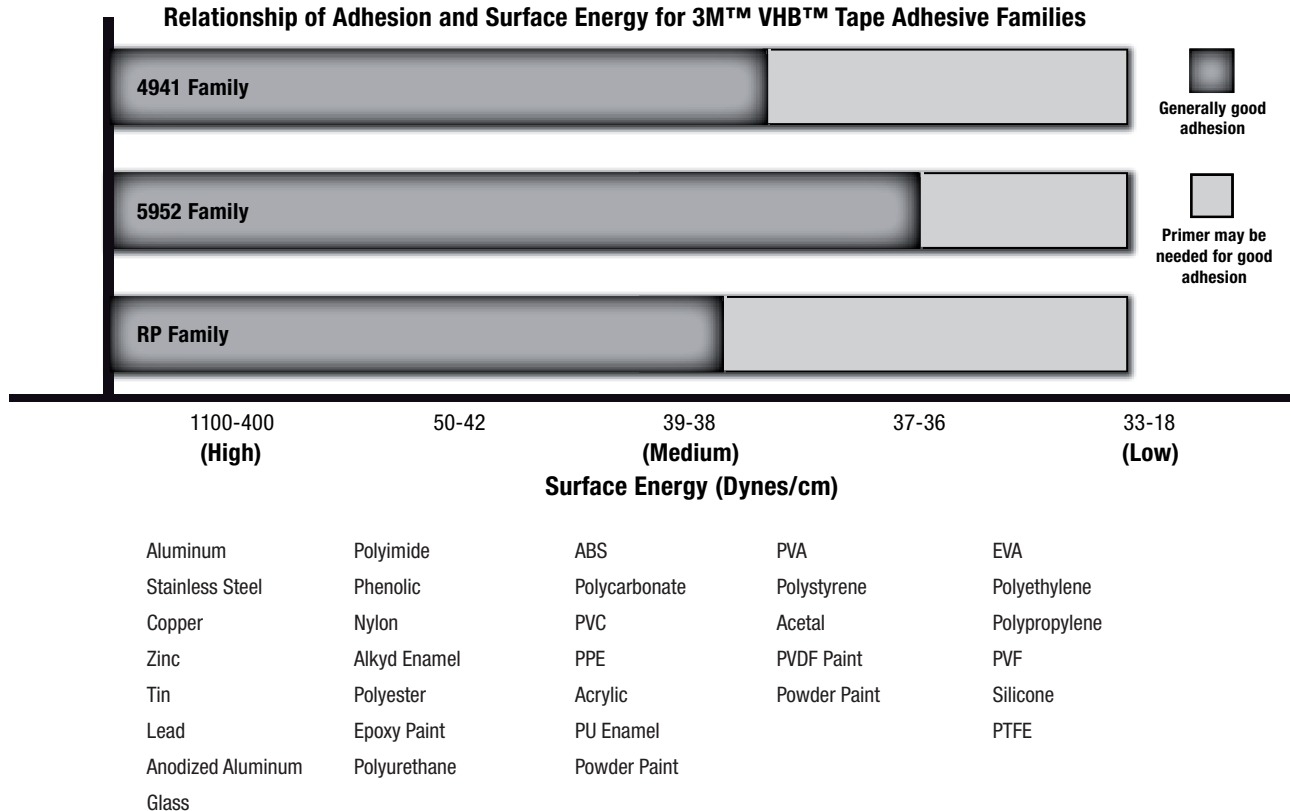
Relationship of Adhesion and Surface Energy for 3M™ VHB™ Tape Adhesive Families

4941 Family

5952 Family

RP Family

Generally good adhesion

Primer may be needed for good adhesion

1100-400 (High)
50-42
39-38 (Medium)
37-36
33-18 (Low)

Surface Energy (Dynes/cm)

| 1100-400 (High) | 50-42 | 39-38 (Medium) | 37-36 | 33-18 (Low) |
|---|---|---|---|---|
| Aluminum | Polyimide | ABS | PVA | EVA |
| Stainless Steel | Phenolic | Polycarbonate | Polystyrene | Polyethylene |
| Copper | Nylon | PVC | Acetal | Polypropylene |
| Zinc | Alkyd Enamel | PPE | PVDF Paint | PVF |
| Tin | Polyester | Acrylic | Powder Paint | Silicone |
| Lead | Epoxy Paint | PU Enamel | | PTFE |
| Anodized Aluminum | Polyurethane | Powder Paint | | |
| Glass | | | | |